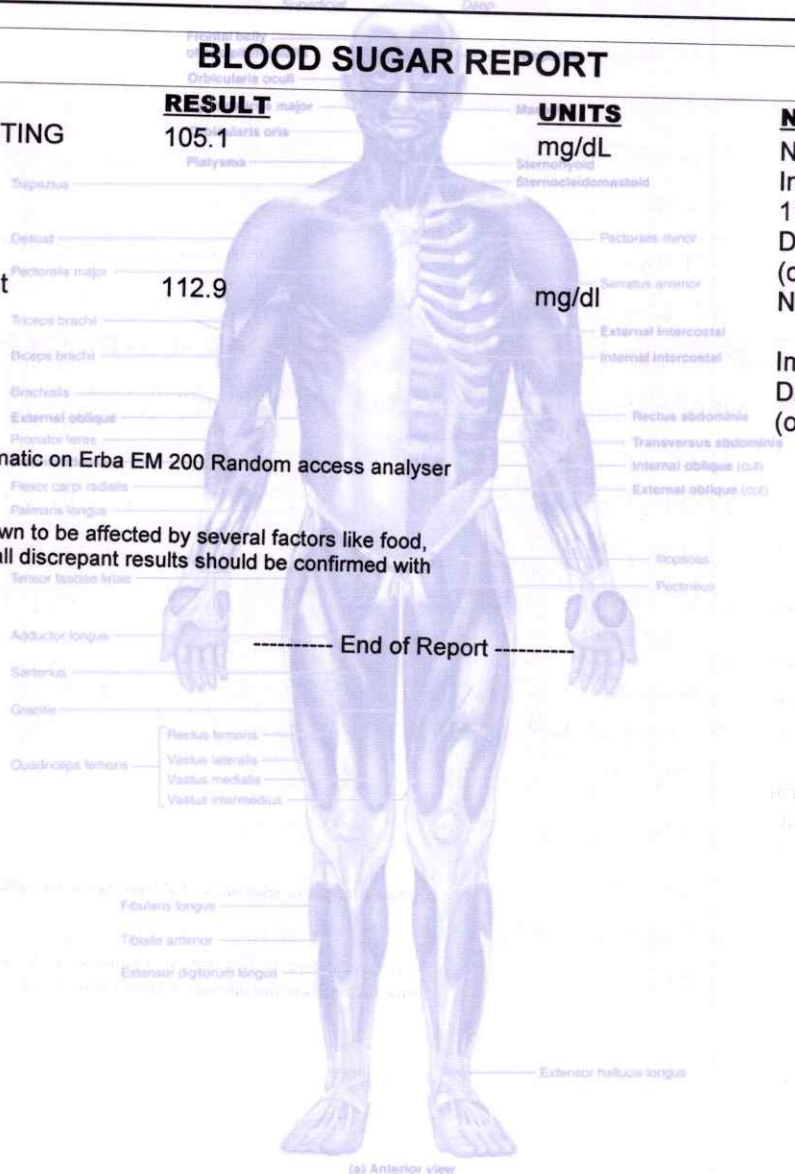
BLOOD SUGAR REPORT

| | RESULT | UNITS | N |
|---|---|---|---|
| TING | 105.1 | mg/dL | N |
| | | | Ir |
| | | | 1 |
| | | | D |
| | | | (c |
| t | 112.9 | mg/dl | N |
| | | | In |
| | | | D |
| | | | (o |

Superficial Deep
Frontal belly
Orbicularis oculi
Orbicularis oris
Platysma
Masseter
Sternohyoid
Sternocleidomastoid
Trapezius
Deltoid
Pectoralis minor
Pectoralis major
Serratus anterior
Triceps brachii
External intercostal
Biceps brachii
Internal intercostal
Brachialis
External oblique
Rectus abdominis
Pronator teres
Transversus abdominis
Internal oblique (cut)
External oblique (cut)
Flexor carpi radialis
Palmaris longus
Iliopsoas
Pectineus
Tensor fasciae latae
Adductor longus
Sartorius
Gracilis
Rectus femoris
Vastus lateralis
Vastus medialis
Vastus intermedius
Quadriceps femoris
Fibularis longus
Tibialis anterior
Extensor digitorum longus
Extensor hallucis longus
(a) Anterior view

matic on Erba EM 200 Random access analyser

wn to be affected by several factors like food, all discrepant results should be confirmed with

---------- End of Report ----------